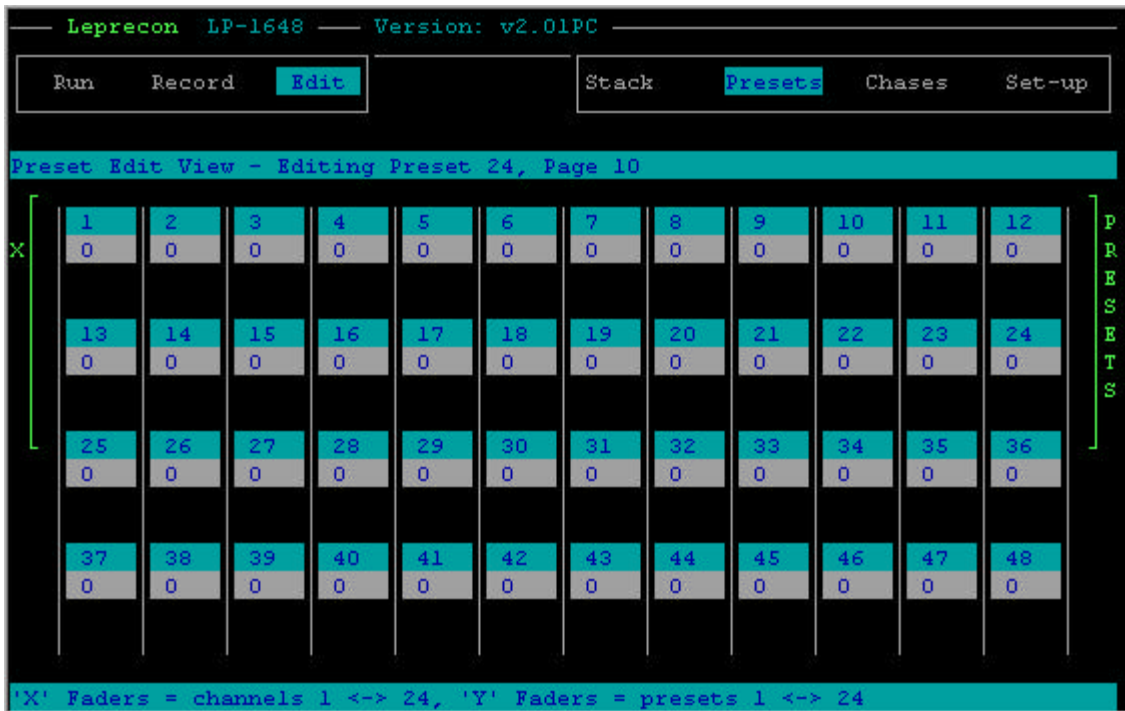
Leprecon LP-1648 Version: v2.01PC

Run Record Edit

Stack Presets Chases Set-up

Preset Edit View - Editing Preset 24, Page 10

X

| 1 | 2 | 3 | 4 | 5 | 6 | 7 | 8 | 9 | 10 | 11 | 12 |
|---|---|---|---|---|---|---|---|---|---|---|---|
| 0 | 0 | 0 | 0 | 0 | 0 | 0 | 0 | 0 | 0 | 0 | 0 |

| 13 | 14 | 15 | 16 | 17 | 18 | 19 | 20 | 21 | 22 | 23 | 24 |
|---|---|---|---|---|---|---|---|---|---|---|---|
| 0 | 0 | 0 | 0 | 0 | 0 | 0 | 0 | 0 | 0 | 0 | 0 |

| 25 | 26 | 27 | 28 | 29 | 30 | 31 | 32 | 33 | 34 | 35 | 36 |
|---|---|---|---|---|---|---|---|---|---|---|---|
| 0 | 0 | 0 | 0 | 0 | 0 | 0 | 0 | 0 | 0 | 0 | 0 |

| 37 | 38 | 39 | 40 | 41 | 42 | 43 | 44 | 45 | 46 | 47 | 48 |
|---|---|---|---|---|---|---|---|---|---|---|---|
| 0 | 0 | 0 | 0 | 0 | 0 | 0 | 0 | 0 | 0 | 0 | 0 |

P R E S E T S

'X' Faders = channels 1 <-> 24, 'Y' Faders = presets 1 <-> 24